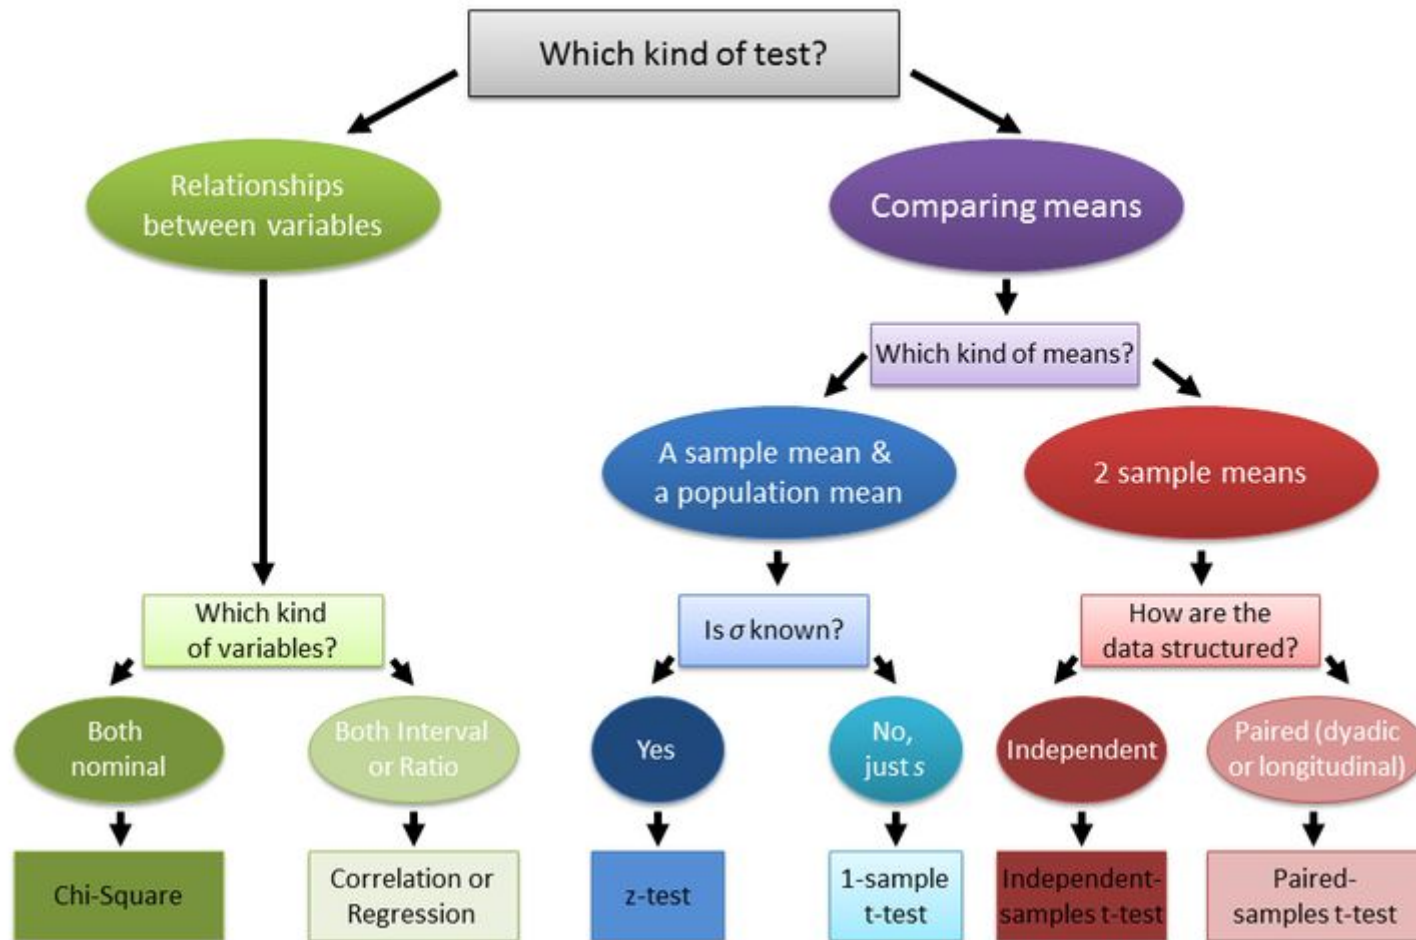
Which kind of test?

Relationships between variables

Comparing means

Which kind of means?

A sample mean & a population mean

2 sample means

Which kind of variables?

Is $\sigma$ known?

How are the data structured?

Both nominal

Both Interval or Ratio

Yes

No, just $s$

Independent

Paired (dyadic or longitudinal)

Chi-Square

Correlation or Regression

z-test

1-sample t-test

Independent-samples t-test

Paired-samples t-test